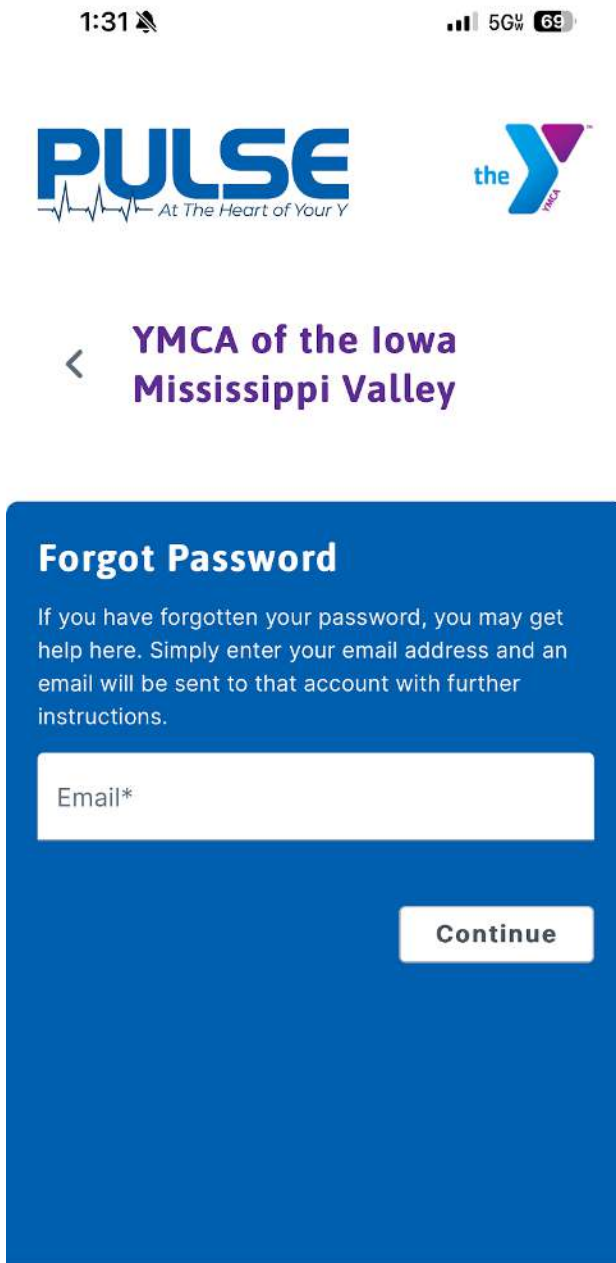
1:31

5G UW 69

PULSE
At The Heart of Your Y

the Y YMCA

YMCA of the Iowa Mississippi Valley

Forgot Password

If you have forgotten your password, you may get help here. Simply enter your email address and an email will be sent to that account with further instructions.

Email*

Continue